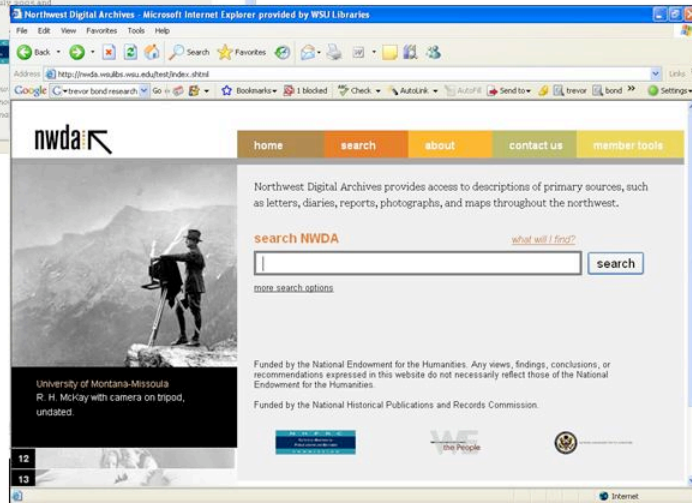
Northwest Digital Archives - Microsoft Internet Explorer provided by WSU Libraries

File Edit View Favorites Tools Help

Back Search Favorites

Address http://nwda.wsulibs.wsu.edu/test/index.shtml

Links

Google trevor bond research Go Bookmarks 1 blocked Check AutoLink AutoFill Send to trevor bond Settings

nwda

home search about contact us member tools

Northwest Digital Archives provides access to descriptions of primary sources, such as letters, diaries, reports, photographs, and maps throughout the northwest.

search NWDA

what will I find?

search

more search options

University of Montana-Missoula
R. H. McKay with camera on tripod, undated.

Funded by the National Endowment for the Humanities. Any views, findings, conclusions, or recommendations expressed in this website do not necessarily reflect those of the National Endowment for the Humanities.

Funded by the National Historical Publications and Records Commission.

NHPRC

We the People

12

13

Internet